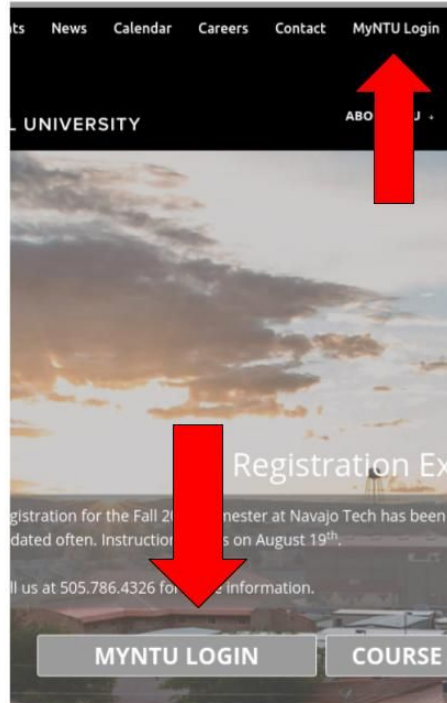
ts News Calendar Careers Contact MyNTU Login

L UNIVERSITY

ABO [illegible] U

Registration Ex

gistration for the Fall 20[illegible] nester at Navajo Tech has been dated often. Instruction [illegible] s on August 19th.

ll us at 505.786.4326 for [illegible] e information.

MYNTU LOGIN

COURSE